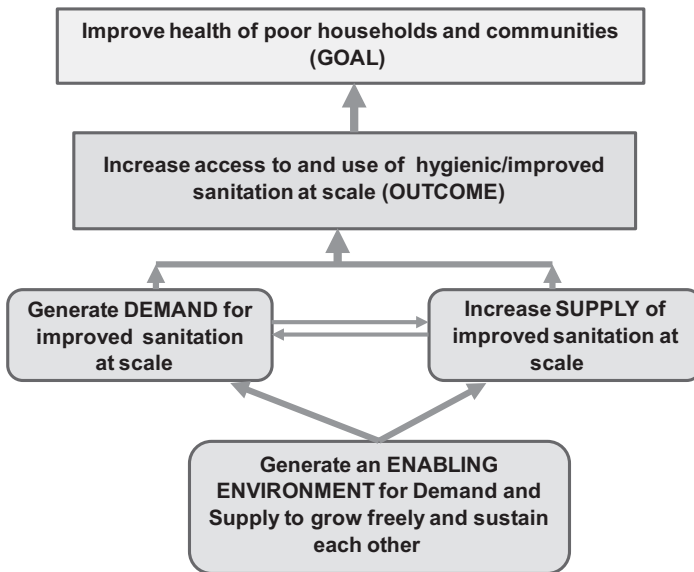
Improve health of poor households and communities (GOAL)

Increase access to and use of hygienic/improved sanitation at scale (OUTCOME)

Generate DEMAND for improved sanitation at scale

Increase SUPPLY of improved sanitation at scale

Generate an ENABLING ENVIRONMENT for Demand and Supply to grow freely and sustain each other